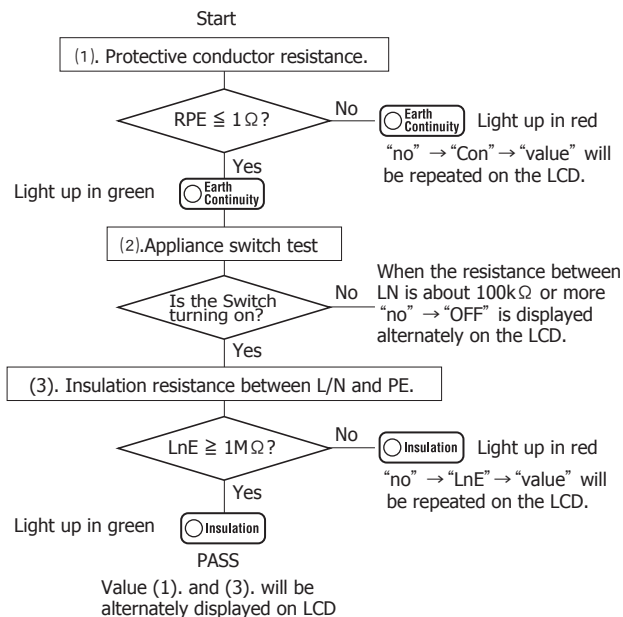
Start

(1). Protective conductor resistance.

RPE ≦ 1Ω?

No

Earth Continuity

Light up in red

“no” →“Con”→“value” will be repeated on the LCD.

Yes

Light up in green

Earth Continuity

(2).Appliance switch test

Is the Switch turning on?

No

When the resistance between LN is about 100kΩ or more “no” →“OFF” is displayed alternately on the LCD.

Yes

(3). Insulation resistance between L/N and PE.

LnE ≧ 1MΩ?

No

Insulation

Light up in red

“no” →“LnE”→“value” will be repeated on the LCD.

Yes

Light up in green

Insulation

PASS

Value (1). and (3). will be alternately displayed on LCD